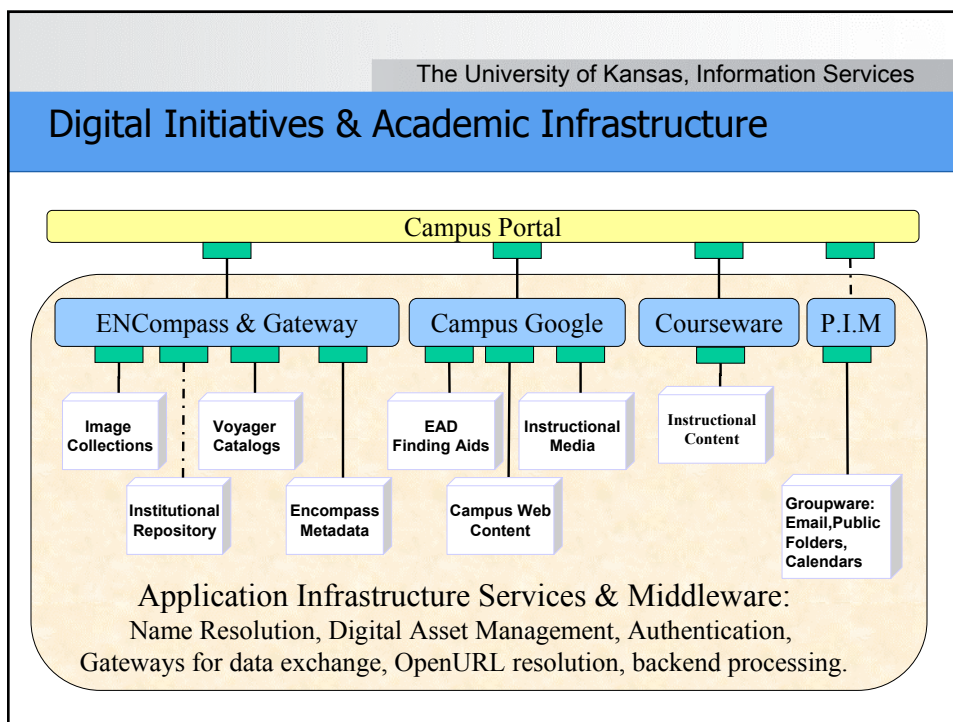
The University of Kansas, Information Services

Digital Initiatives & Academic Infrastructure

Campus Portal

ENCompass & Gateway

Campus Google

Courseware

P.I.M

Image Collections

Voyager Catalogs

EAD Finding Aids

Instructional Media

Instructional Content

Institutional Repository

Encompass Metadata

Campus Web Content

Groupware: Email,Public Folders, Calendars

Application Infrastructure Services & Middleware:
Name Resolution, Digital Asset Management, Authentication, Gateways for data exchange, OpenURL resolution, backend processing.